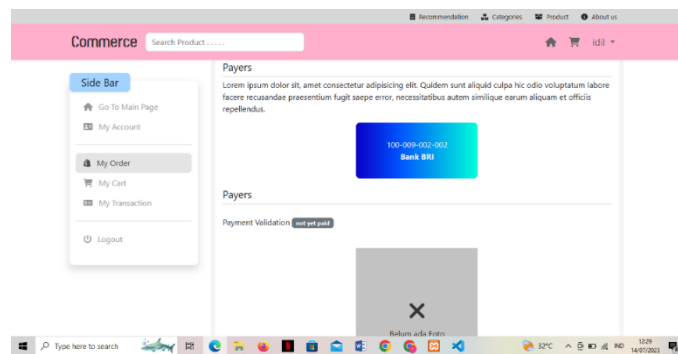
Recommendation Categories Product About us

Commerce Search Product . . . . . .

idil

Side Bar

Go To Main Page

My Account

My Order

My Cart

My Transaction

Logout

Payers

Lorem ipsum dolor sit, amet consectetur adipisicing elit. Quidem sunt aliquid culpa hic odio voluptatum labore facere recusandae praesentium fugit saepe error, necessitatibus autem similique earum aliquam et officiis repellendus.

100-009-002-002
Bank BRI

Payers

Payment Validation not yet paid

✕
Belum ada Foto

Type here to search

32°C IND 12:29 14/07/2023